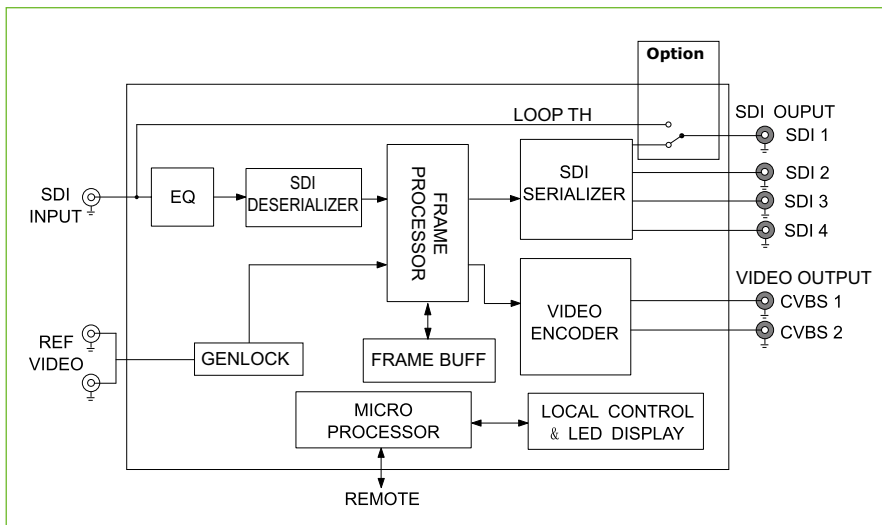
Option

LOOP TH

SDI OUPUT

SDI 1

SDI INPUT

EQ

SDI DESERIALIZER

FRAME PROCESSOR

SDI SERIALIZER

SDI 2

SDI 3

SDI 4

VIDEO OUTPUT

VIDEO ENCODER

CVBS 1

CVBS 2

REF VIDEO

GENLOCK

FRAME BUFF

MICRO PROCESSOR

LOCAL CONTROL & LED DISPLAY

REMOTE